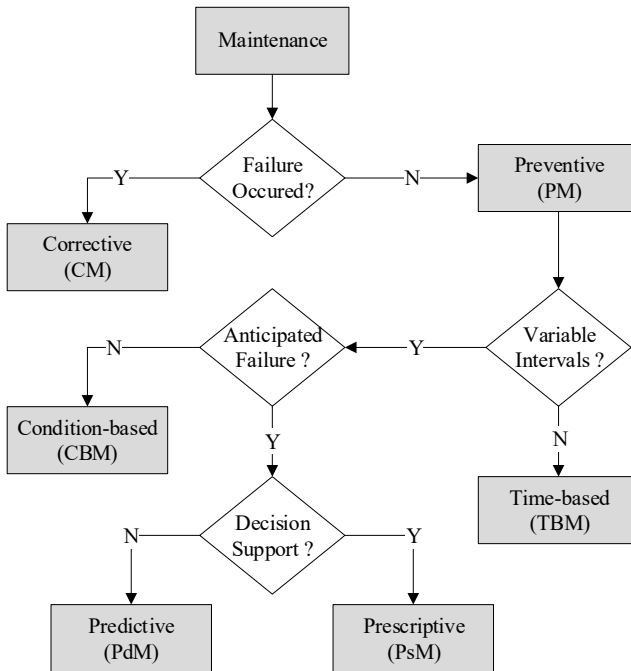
Maintenance

Failure Occured?

Y

N

Corrective (CM)

Preventive (PM)

Variable Intervals ?

Y

Anticipated Failure ?

N

Condition-based (CBM)

N

Time-based (TBM)

Y

Decision Support ?

N

Y

Predictive (PdM)

Prescriptive (PsM)